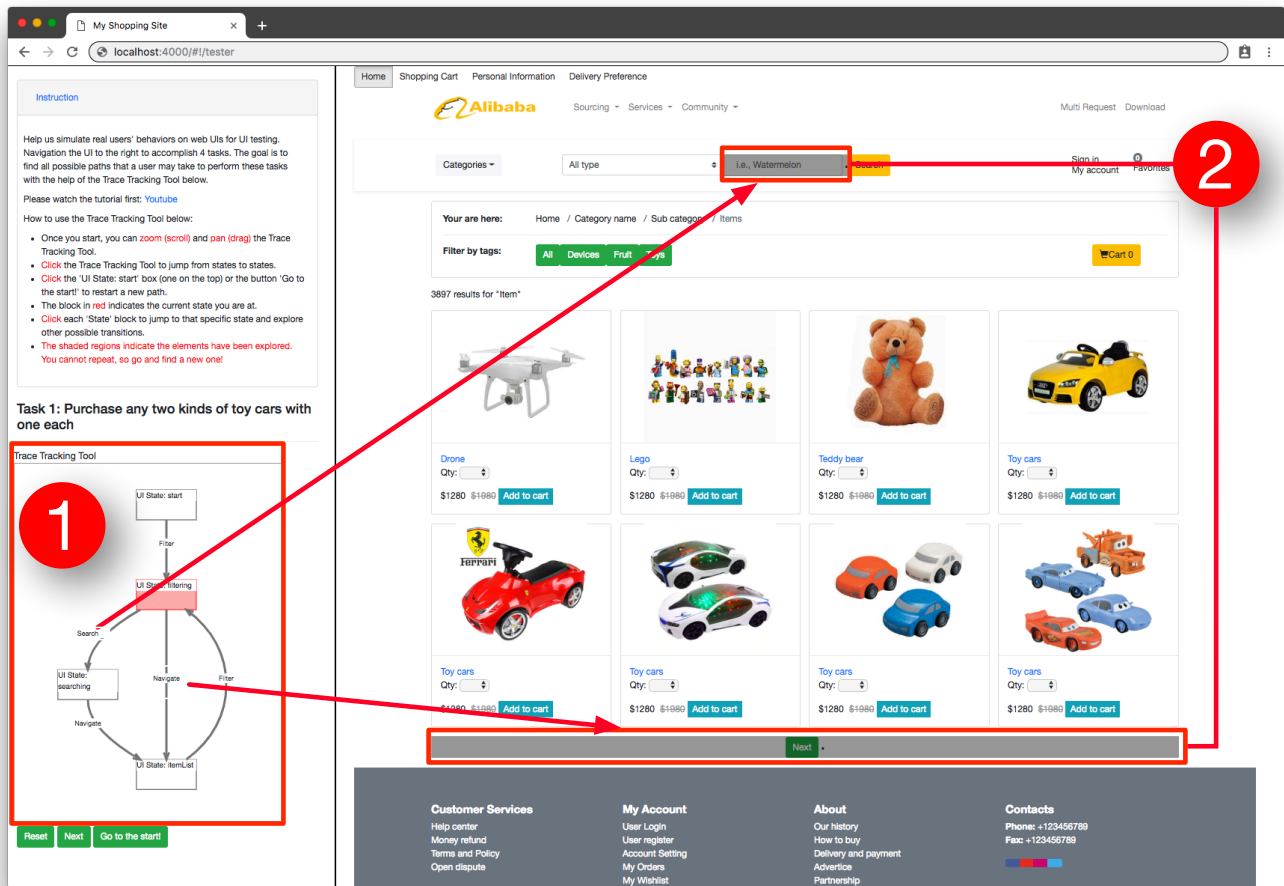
My Shopping Site

localhost:4000/#!/tester

Instruction

Help us simulate real users' behaviors on web UIs for UI testing. Navigation the UI to the right to accomplish 4 tasks. The goal is to find all possible paths that a user may take to perform these tasks with the help of the Trace Tracking Tool below.

Please watch the tutorial first: Youtube

How to use the Trace Tracking Tool below:

- Once you start, you can zoom (scroll) and pan (drag) the Trace Tracking Tool.
- Click the Trace Tracking Tool to jump from states to states.
- Click the 'UI State: start' box (one on the top) or the button 'Go to the start!' to restart a new path.
- The block in red indicates the current state you are at.
- Click each 'State' block to jump to that specific state and explore other possible transitions.
- The shaded regions indicate the elements have been explored. You cannot repeat, so go and find a new one!

Task 1: Purchase any two kinds of toy cars with one each

Trace Tracking Tool

1

UI State: start

Filter

UI State: filtering

Search

UI State: searching

Navigate

Navigate

Filter

UI State: itemList

Reset Next Go to the start!

Home Shopping Cart Personal Information Delivery Preference

Alibaba Sourcing Services Community Multi Request Download

Categories All type i.e., Watermelon Search Sign in My account 0 Favorites

2

Your are here: Home / Category name / Sub category / Items

Filter by tags: All Devices Fruit Toys Cart 0

3897 results for "Item"

Drone
Qty:
$1280 $1980 Add to cart

Lego
Qty:
$1280 $1980 Add to cart

Teddy bear
Qty:
$1280 $1980 Add to cart

Toy cars
Qty:
$1280 $1980 Add to cart

Ferrari

Toy cars
Qty:
$1280 $1980 Add to cart

Toy cars
Qty:
$1280 $1980 Add to cart

Toy cars
Qty:
$1280 $1980 Add to cart

Toy cars
Qty:
$1280 $1980 Add to cart

Next

Customer Services
Help center
Money refund
Terms and Policy
Open dispute

My Account
User Login
User register
Account Setting
My Orders
My Wishlist

About
Our history
How to buy
Delivery and payment
Advertice
Partnership

Contacts
Phone: +123456789
Fax: +123456789